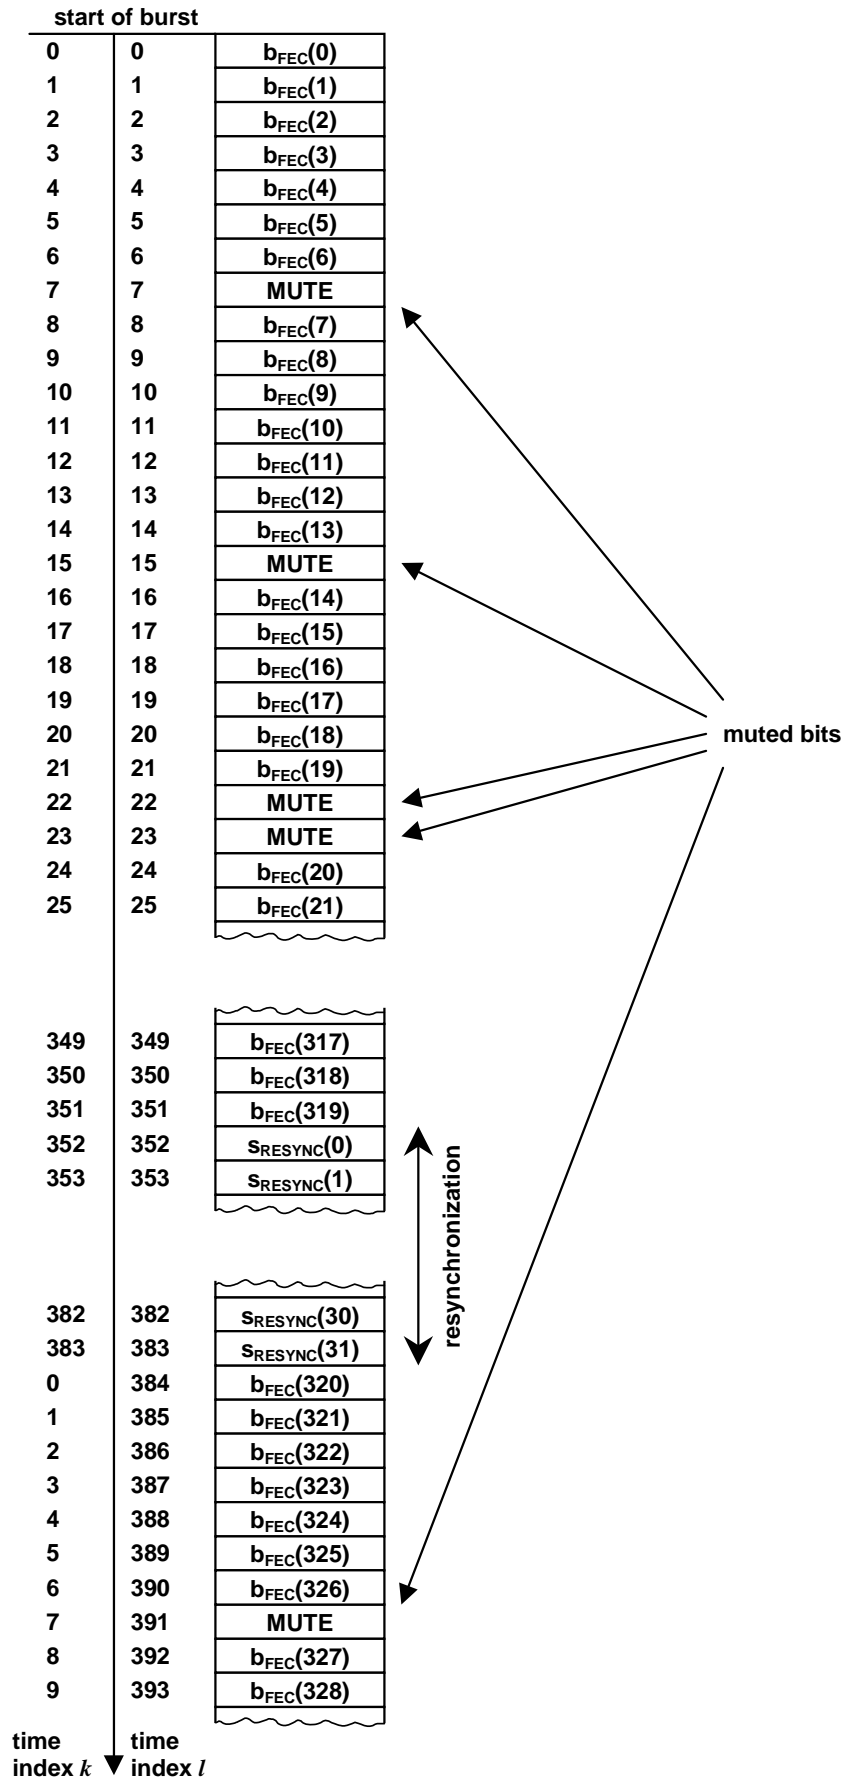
start of burst

| | | |
|---|---|---|
| 0 | 0 | $b_{FEC}(0)$ |
| 1 | 1 | $b_{FEC}(1)$ |
| 2 | 2 | $b_{FEC}(2)$ |
| 3 | 3 | $b_{FEC}(3)$ |
| 4 | 4 | $b_{FEC}(4)$ |
| 5 | 5 | $b_{FEC}(5)$ |
| 6 | 6 | $b_{FEC}(6)$ |
| 7 | 7 | MUTE |
| 8 | 8 | $b_{FEC}(7)$ |
| 9 | 9 | $b_{FEC}(8)$ |
| 10 | 10 | $b_{FEC}(9)$ |
| 11 | 11 | $b_{FEC}(10)$ |
| 12 | 12 | $b_{FEC}(11)$ |
| 13 | 13 | $b_{FEC}(12)$ |
| 14 | 14 | $b_{FEC}(13)$ |
| 15 | 15 | MUTE |
| 16 | 16 | $b_{FEC}(14)$ |
| 17 | 17 | $b_{FEC}(15)$ |
| 18 | 18 | $b_{FEC}(16)$ |
| 19 | 19 | $b_{FEC}(17)$ |
| 20 | 20 | $b_{FEC}(18)$ |
| 21 | 21 | $b_{FEC}(19)$ |
| 22 | 22 | MUTE |
| 23 | 23 | MUTE |
| 24 | 24 | $b_{FEC}(20)$ |
| 25 | 25 | $b_{FEC}(21)$ |
| 349 | 349 | $b_{FEC}(317)$ |
| 350 | 350 | $b_{FEC}(318)$ |
| 351 | 351 | $b_{FEC}(319)$ |
| 352 | 352 | $s_{RESYNC}(0)$ |
| 353 | 353 | $s_{RESYNC}(1)$ |
| 382 | 382 | $s_{RESYNC}(30)$ |
| 383 | 383 | $s_{RESYNC}(31)$ |
| 0 | 384 | $b_{FEC}(320)$ |
| 1 | 385 | $b_{FEC}(321)$ |
| 2 | 386 | $b_{FEC}(322)$ |
| 3 | 387 | $b_{FEC}(323)$ |
| 4 | 388 | $b_{FEC}(324)$ |
| 5 | 389 | $b_{FEC}(325)$ |
| 6 | 390 | $b_{FEC}(326)$ |
| 7 | 391 | MUTE |
| 8 | 392 | $b_{FEC}(327)$ |
| 9 | 393 | $b_{FEC}(328)$ |

muted bits

resynchronization

time index $k$

time index $l$